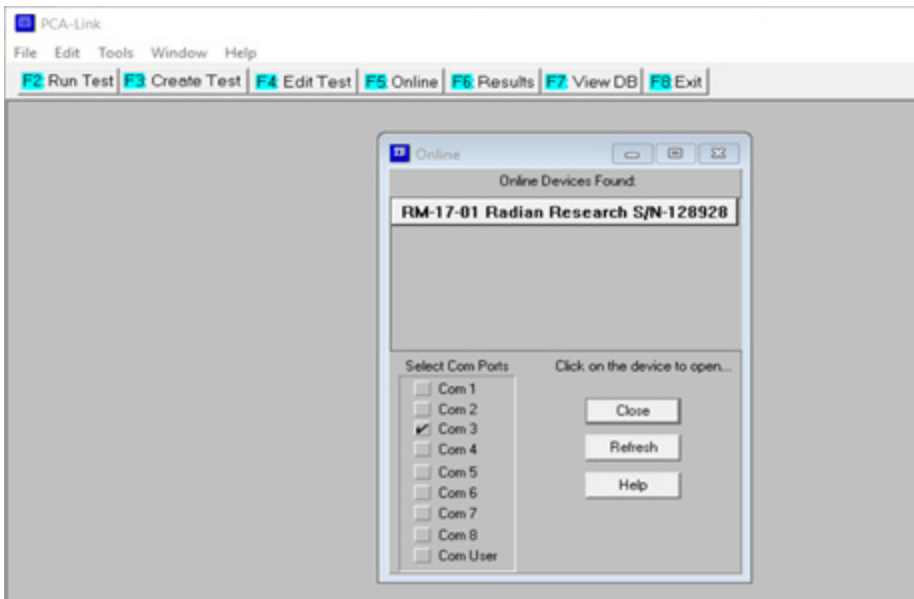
PCA-Link

File Edit Tools Window Help

F2 Run Test | F3 Create Test | F4 Edit Test | F5 Online | F6 Results | F7 View DB | F8 Exit

Online

Online Devices Found:

RM-17-01 Radian Research S/N-128928

Select Com Ports

Com 1
Com 2
Com 3
Com 4
Com 5
Com 6
Com 7
Com 8
Com User

Click on the device to open...

Close

Refresh

Help